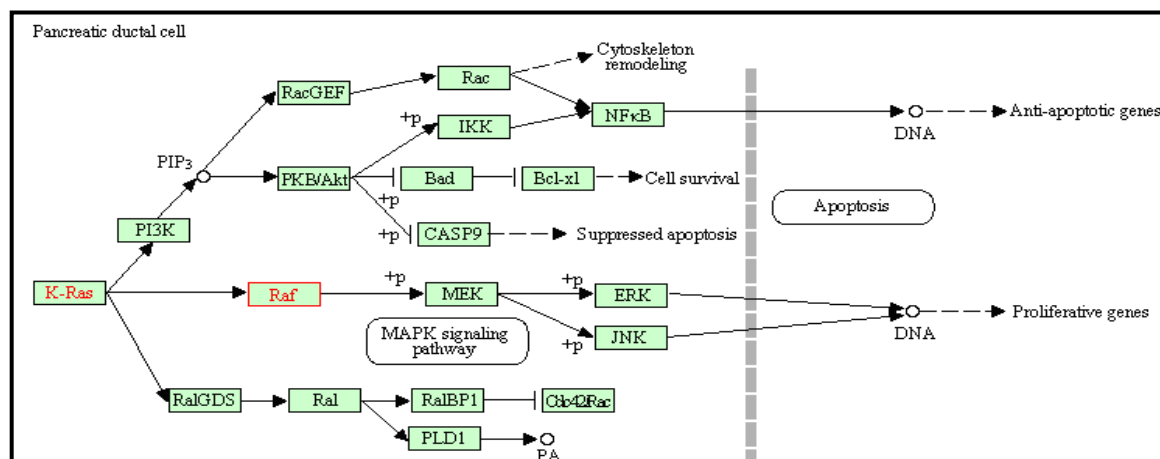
Pancreatic ductal cell

Cytoskeleton remodeling

RacGEF

Rac

+p

IKK

NFκB

DNA

Anti-apoptotic genes

PIP$_3$

PKB/Akt

Bad

Bcl-xl

Cell survival

+p

Apoptosis

PI3K

+p

CASP9

Suppressed apoptosis

K-Ras

+p

Raf

MEK

+p

ERK

DNA

Proliferative genes

MAPK signaling pathway

+p

JNK

RalGDS

Ral

RalBP1

Cdc42Rac

PLD1

PA